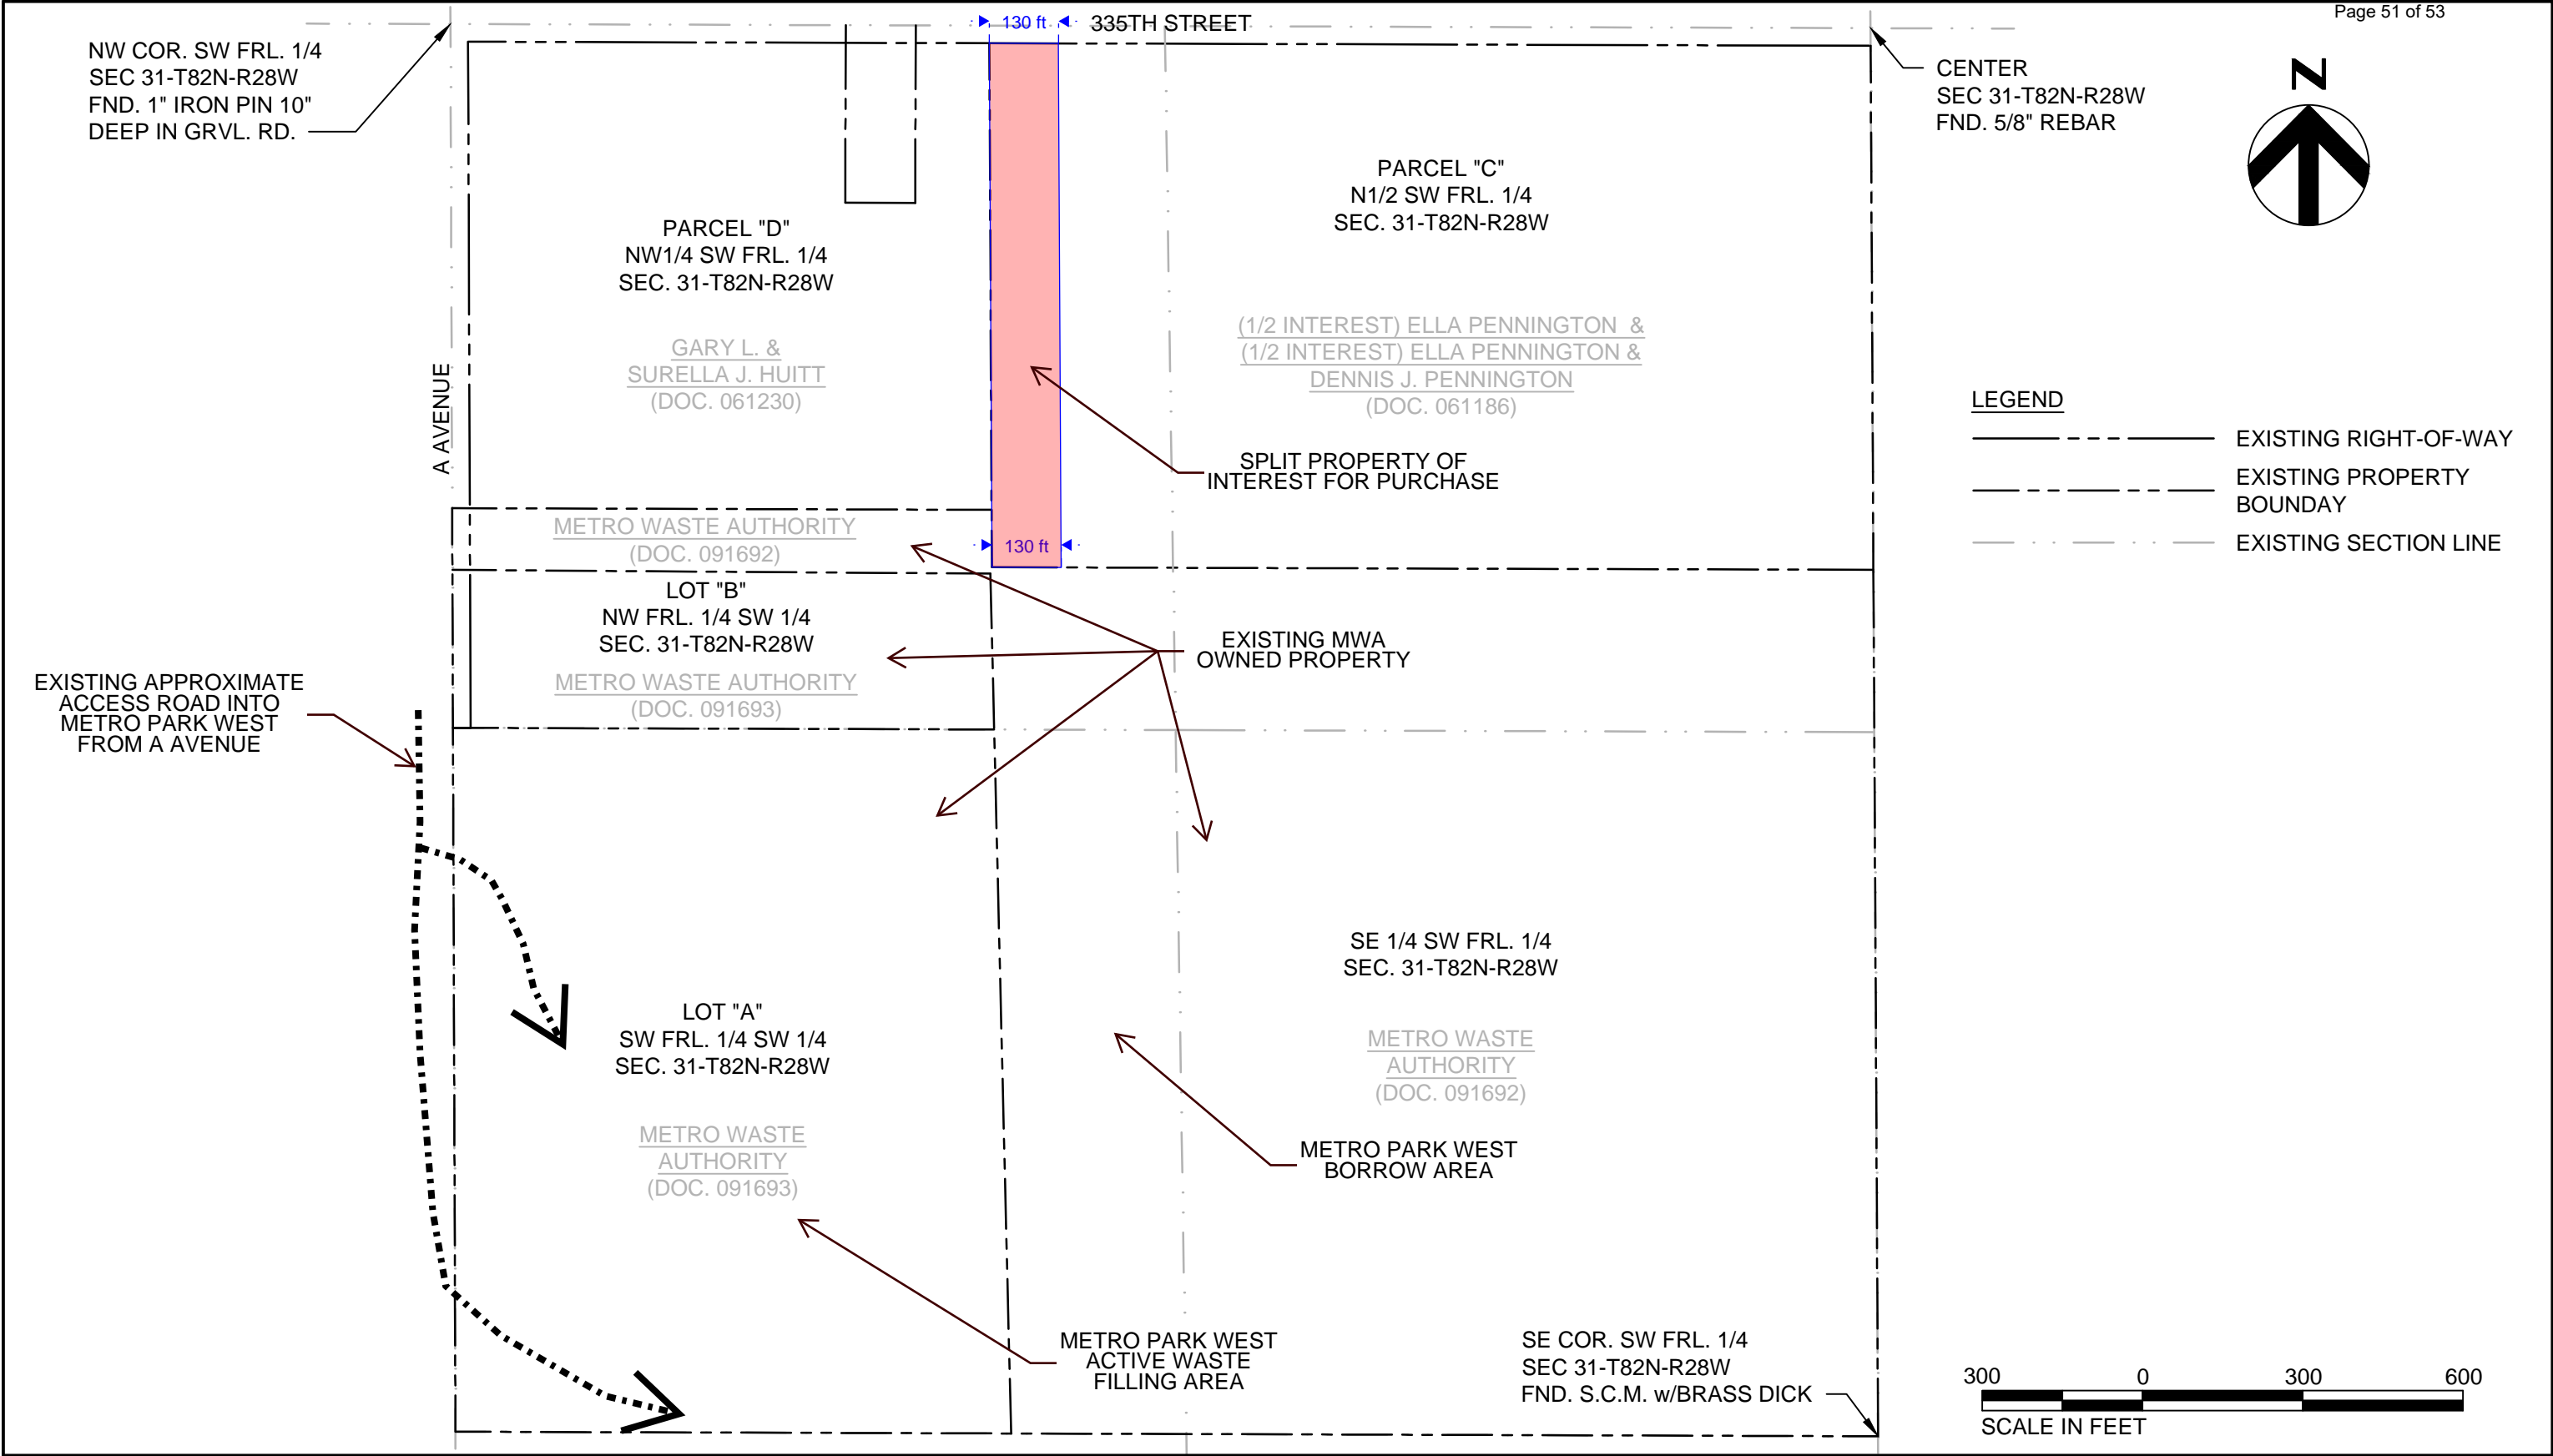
Page 51 of 53

NW COR. SW FRL. 1/4
SEC 31-T82N-R28W
FND. 1" IRON PIN 10"
DEEP IN GRVL. RD.

130 ft

335TH STREET

CENTER
SEC 31-T82N-R28W
FND. 5/8" REBAR

N

PARCEL "C"
N1/2 SW FRL. 1/4
SEC. 31-T82N-R28W

(1/2 INTEREST) ELLA PENNINGTON &
(1/2 INTEREST) ELLA PENNINGTON &
DENNIS J. PENNINGTON
(DOC. 061186)

PARCEL "D"
NW1/4 SW FRL. 1/4
SEC. 31-T82N-R28W

GARY L. &
SURELLA J. HUITT
(DOC. 061230)

A AVENUE

SPLIT PROPERTY OF
INTEREST FOR PURCHASE

LEGEND
EXISTING RIGHT-OF-WAY
EXISTING PROPERTY BOUNDAY
EXISTING SECTION LINE

METRO WASTE AUTHORITY
(DOC. 091692)

130 ft

LOT "B"
NW FRL. 1/4 SW 1/4
SEC. 31-T82N-R28W

METRO WASTE AUTHORITY
(DOC. 091693)

EXISTING MWA
OWNED PROPERTY

EXISTING APPROXIMATE
ACCESS ROAD INTO
METRO PARK WEST
FROM A AVENUE

SE 1/4 SW FRL. 1/4
SEC. 31-T82N-R28W

METRO WASTE
AUTHORITY
(DOC. 091692)

LOT "A"
SW FRL. 1/4 SW 1/4
SEC. 31-T82N-R28W

METRO WASTE
AUTHORITY
(DOC. 091693)

METRO PARK WEST
BORROW AREA

METRO PARK WEST
ACTIVE WASTE
FILLING AREA

SE COR. SW FRL. 1/4
SEC 31-T82N-R28W
FND. S.C.M. w/BRASS DICK

300 0 300 600
SCALE IN FEET